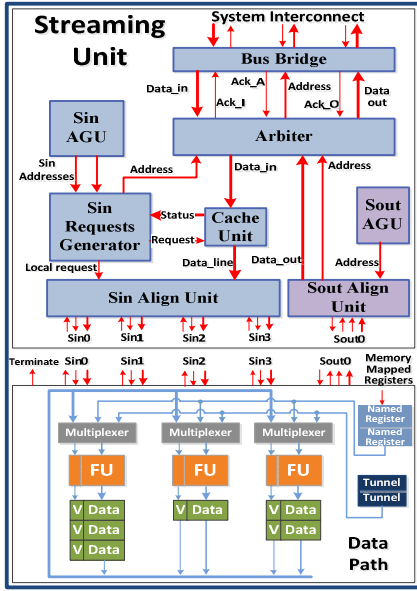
Streaming Unit

System Interconnect

Bus Bridge

Data_in

Ack_A

Ack_I

Address

Ack_O

Data out

Sin AGU

Arbiter

Sin Addresses

Address

Data_in

Address

Sin Requests Generator

Status

Cache Unit

Sout AGU

Request

Local request

Data_line

Data_out

Address

Sin Align Unit

Sout Align Unit

Sin0

Sin1

Sin2

Sin3

Sout0

Terminate

Sin0

Sin1

Sin2

Sin3

Sout0

Memory Mapped Registers

Multiplexer

Multiplexer

Multiplexer

Named Register

Named Register

FU

FU

FU

Tunnel

Tunnel

V Data

V Data

V Data

V Data

V Data

V Data

V Data

V Data

Data Path